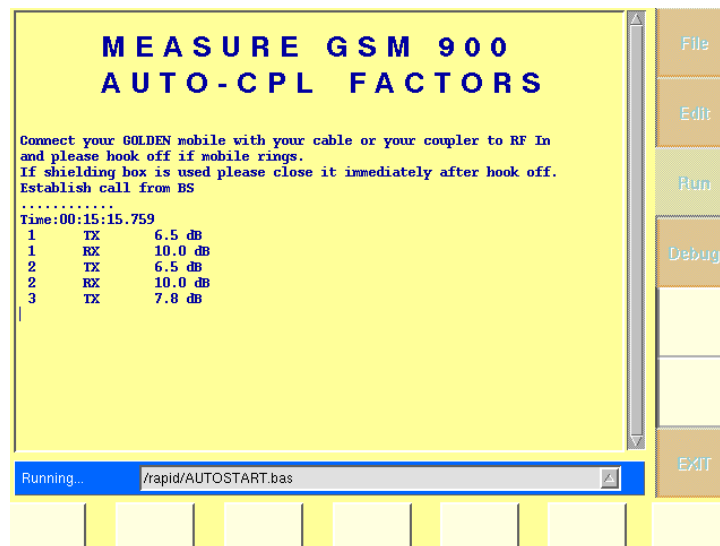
MEASURE GSM 900
AUTO-CPL FACTORS

Connect your GOLDEN mobile with your cable or your coupler to RF In and please hook off if mobile rings.
If shielding box is used please close it immediately after hook off.
Establish call from BS
............
Time:00:15:15.759

| | | |
|---|---|---|
| 1 | TX | 6.5 dB |
| 1 | RX | 10.0 dB |
| 2 | TX | 6.5 dB |
| 2 | RX | 10.0 dB |
| 3 | TX | 7.8 dB |

Running...
/rapid/AUTOSTART.bas

File
Edit
Run
Debug
EXIT